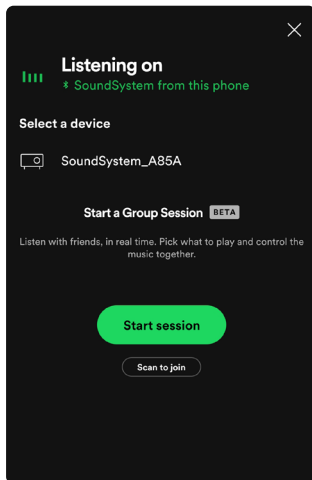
Listening on
SoundSystem from this phone

Select a device

SoundSystem_A85A

Start a Group Session BETA

Listen with friends, in real time. Pick what to play and control the music together.

Start session

Scan to join